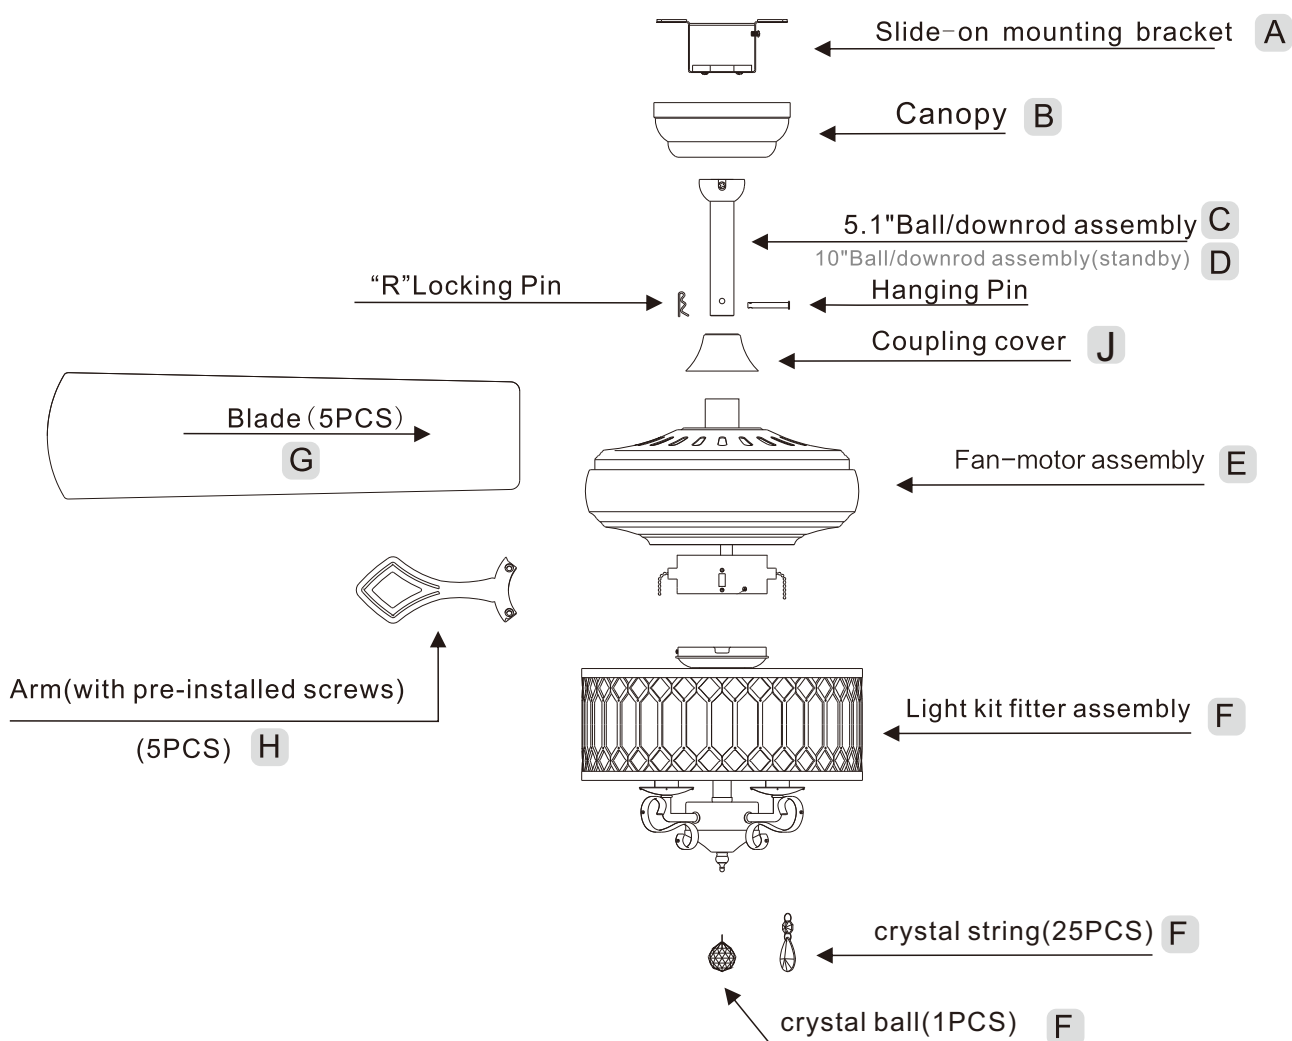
Slide-on mounting bracket A

Canopy B

5.1"Ball/downrod assembly C
10"Ball/downrod assembly(standby) D

“R”Locking Pin

Hanging Pin

Coupling cover J

Blade (5PCS)
G

Fan-motor assembly E

Arm(with pre-installed screws)
(5PCS) H

Light kit fitter assembly F

crystal string(25PCS) F

crystal ball(1PCS) F